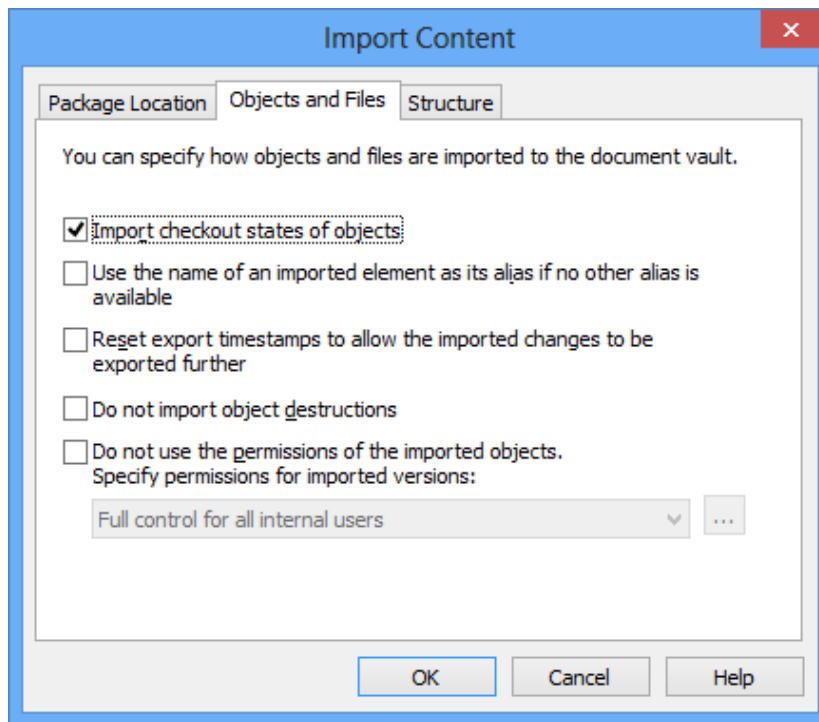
Import Content

×

Package Location

Objects and Files

Structure

You can specify how objects and files are imported to the document vault.

Import checkout states of objects

Use the name of an imported element as its alias if no other alias is available

Reset export timestamps to allow the imported changes to be exported further

Do not import object destructions

Do not use the permissions of the imported objects. Specify permissions for imported versions:

Full control for all internal users

...

OK

Cancel

Help